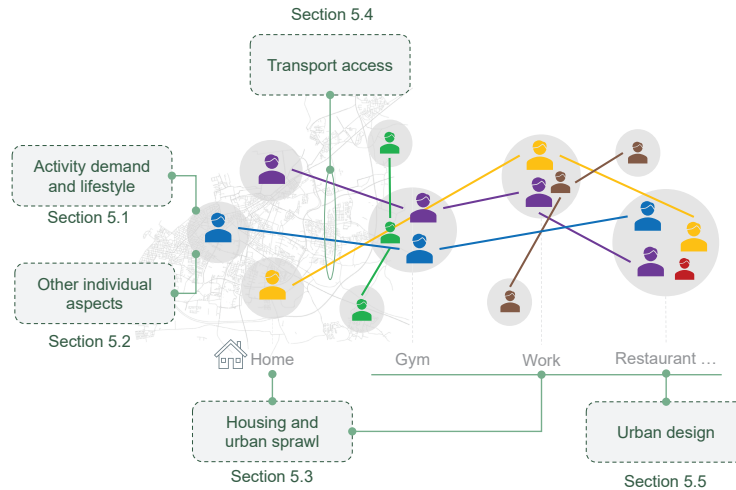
Section 5.4

Transport access

Activity demand and lifestyle

Section 5.1

Other individual aspects

Section 5.2

Home

Gym

Work

Restaurant ...

Housing and urban sprawl

Section 5.3

Urban design

Section 5.5